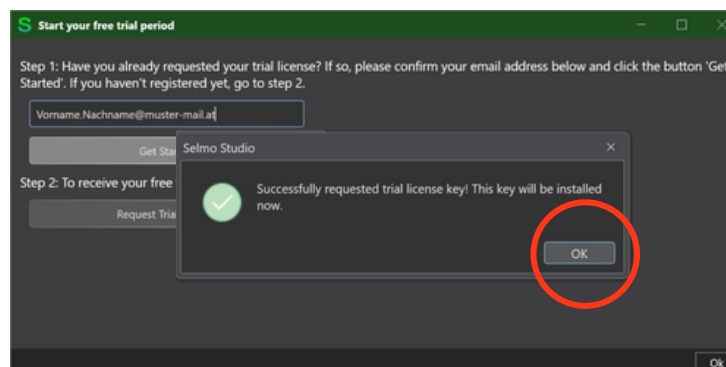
S Start your free trial period

Step 1: Have you already requested your trial license? If so, please confirm your email address below and click the button 'Get Started'. If you haven't registered yet, go to step 2.

Vorname.Nachname@muster-mail.at

Get Sta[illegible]

Step 2: To receive your free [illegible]

Request Tria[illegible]

Selmo Studio

Successfully requested trial license key! This key will be installed now.

OK

Ok